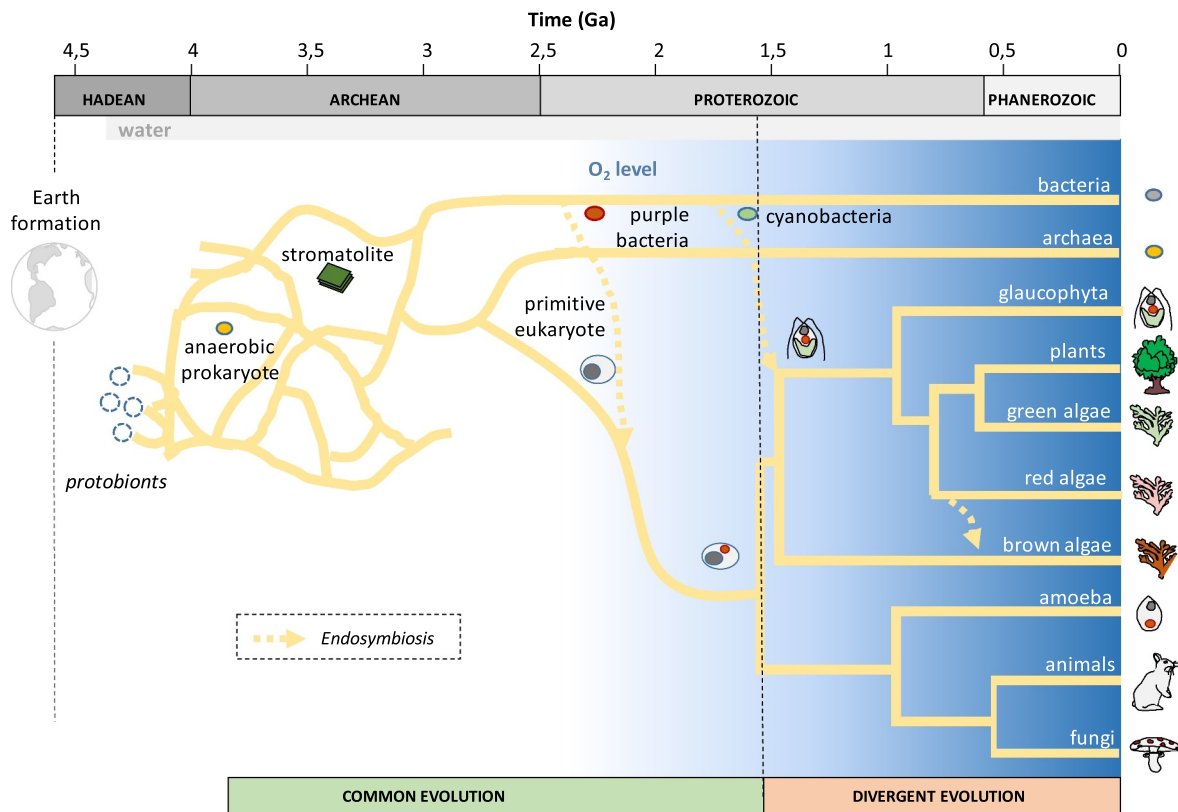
Time (Ga)

4,5 4 3,5 3 2,5 2 1,5 1 0,5 0

HADEAN ARCHEAN PROTEROZOIC PHANEROZOIC

water

$O_2$ level

Earth formation

bacteria

purple bacteria

cyanobacteria

archaea

stromatolite

glaucophyta

primitive eukaryote

anaerobic prokaryote

plants

green algae

protobionts

red algae

brown algae

amoeba

Endosymbiosis

animals

fungi

COMMON EVOLUTION

DIVERGENT EVOLUTION